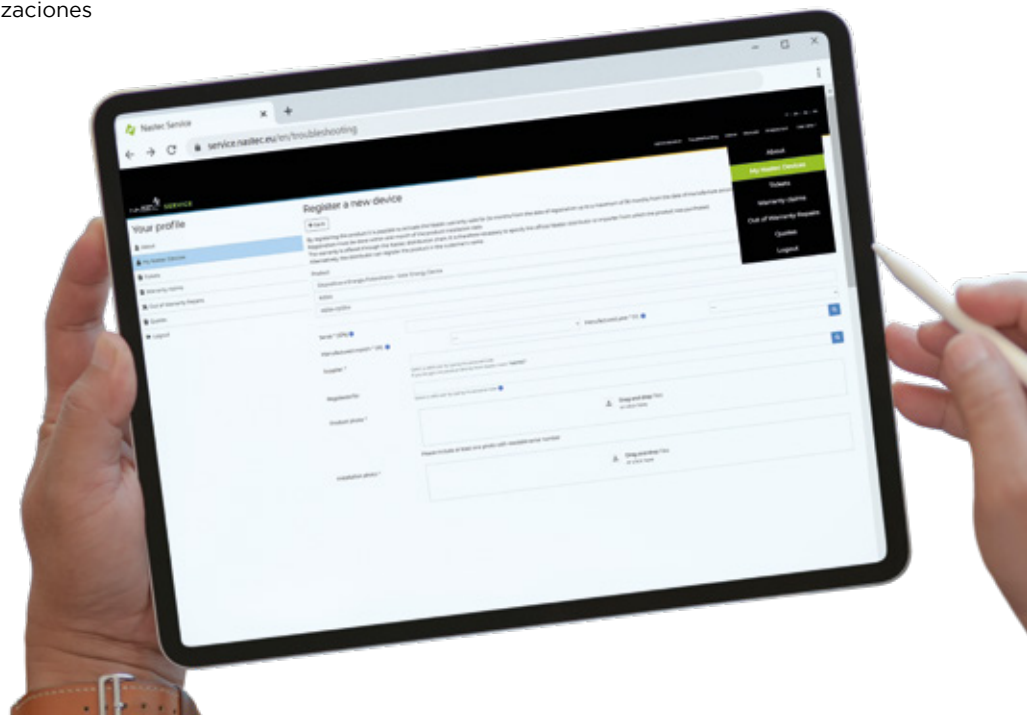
zaciones

Naztec Service

service.naztec.eu/en/troubleshooting

SERVICE

About

My Naztec Devices

Tickets

Warranty Claims

Out of Warranty Repairs

Quotes

Logout

Your profile

About

My Naztec Devices

Tickets

Warranty claims

Out of Warranty Repairs

Quotes

Logout

Register a new device

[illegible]

Product

Serial * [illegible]

Manufactured month * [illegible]

Manufactured year * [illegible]

Installer *

Registered for

Product photo *

Drag and Drop files

Please include at least one photo with readable serial number

Installation photo *

Drag and Drop files